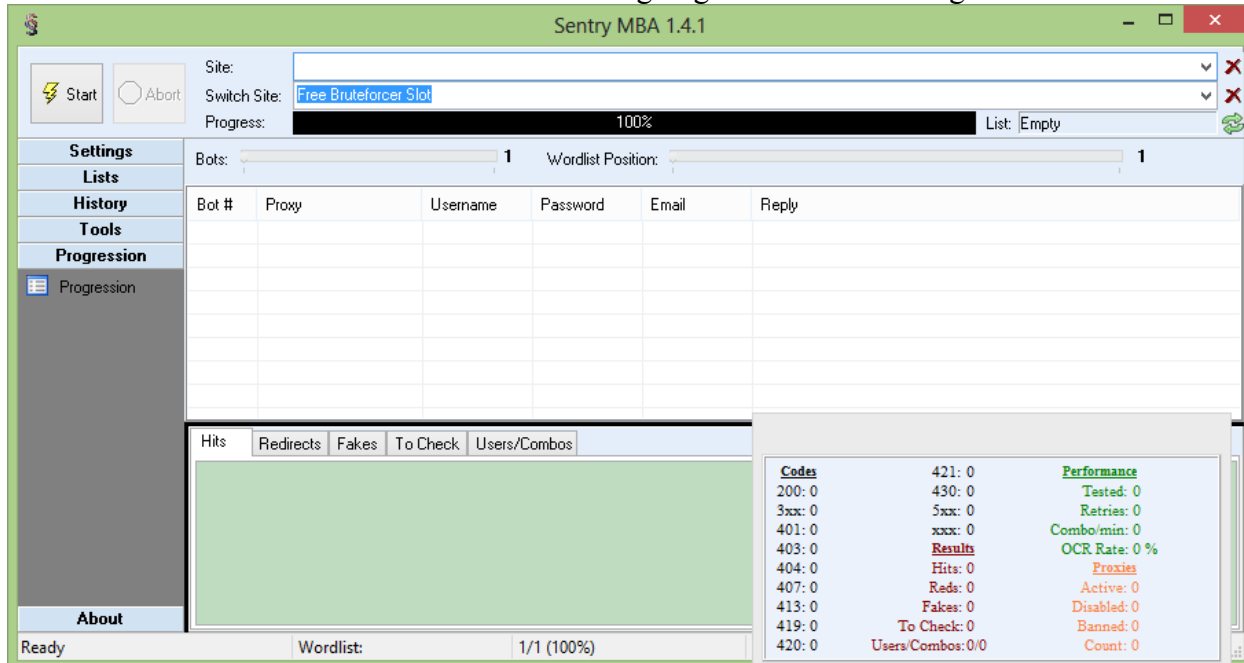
Sentry MBA 1.4.1

Start
Abort
Site:
Switch Site: Free Bruteforcer Slot
Progress: 100%
List: Empty

Settings
Lists
History
Tools
Progression
Progression
About

Bots: 1
Wordlist Position: 1

| Bot # | Proxy | Username | Password | Email | Reply |
|---|---|---|---|---|---|

Hits | Redirects | Fakes | To Check | Users/Combos

| Codes | 421: 0 | Performance |
|---|---|---|
| 200: 0 | 430: 0 | Tested: 0 |
| 3xx: 0 | 5xx: 0 | Retries: 0 |
| 401: 0 | xxx: 0 | Combo/min: 0 |
| 403: 0 | Results | OCR Rate: 0 % |
| 404: 0 | Hits: 0 | Proxies |
| 407: 0 | Reds: 0 | Active: 0 |
| 413: 0 | Fakes: 0 | Disabled: 0 |
| 419: 0 | To Check: 0 | Banned: 0 |
| 420: 0 | Users/Combos: 0/0 | Count: 0 |

Ready
Wordlist:
1/1 (100%)